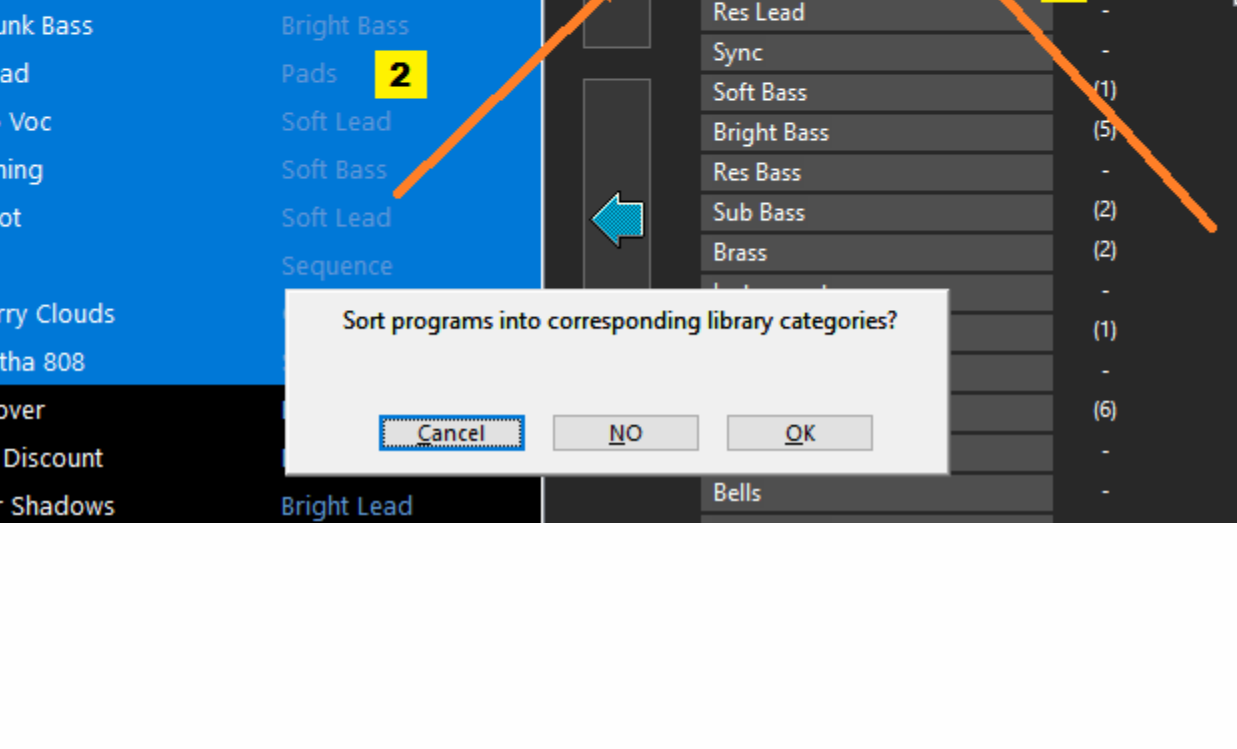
unk Bass
ad
Voc
ning
ot
rry Clouds
tha 808
over
Discount
r Shadows

Bright Bass
Pads
Soft Lead
Soft Bass
Soft Lead
Sequence
Bright Lead

2

Res Lead
Sync
Soft Bass
Bright Bass
Res Bass
Sub Bass
Brass
Bells

-
-
(1)
(5)
-
(2)
(2)
-
(1)
-
(6)
-
-

Sort programs into corresponding library categories?

Cancel
NO
OK